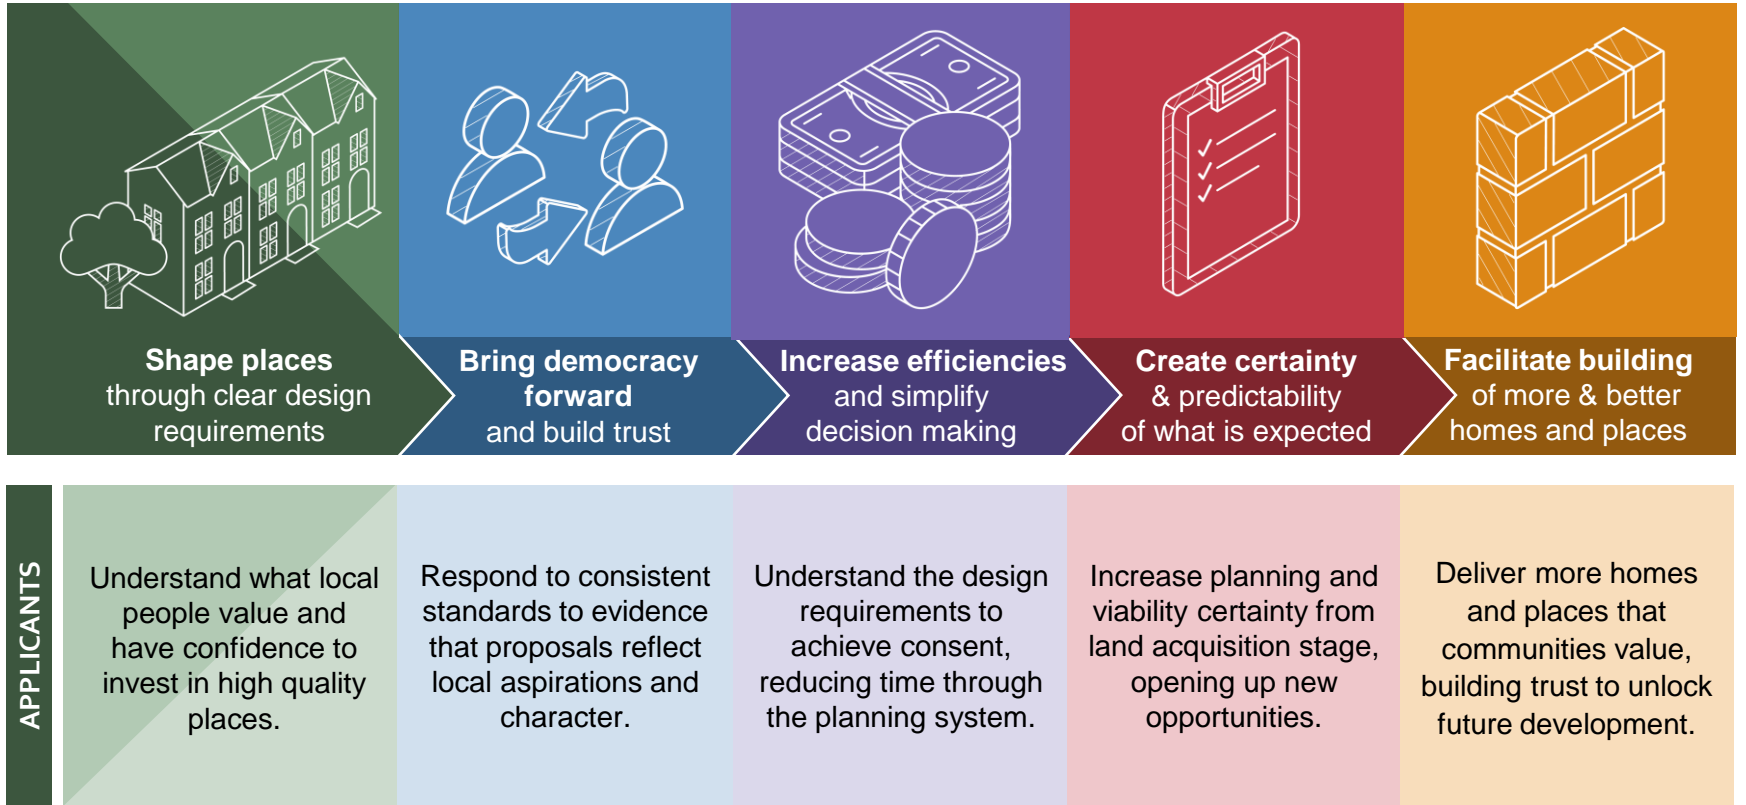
Shape places through clear design requirements

Bring democracy forward and build trust

Increase efficiencies and simplify decision making

Create certainty & predictability of what is expected

Facilitate building of more & better homes and places

APPLICANTS

Understand what local people value and have confidence to invest in high quality places.

Respond to consistent standards to evidence that proposals reflect local aspirations and character.

Understand the design requirements to achieve consent, reducing time through the planning system.

Increase planning and viability certainty from land acquisition stage, opening up new opportunities.

Deliver more homes and places that communities value, building trust to unlock future development.